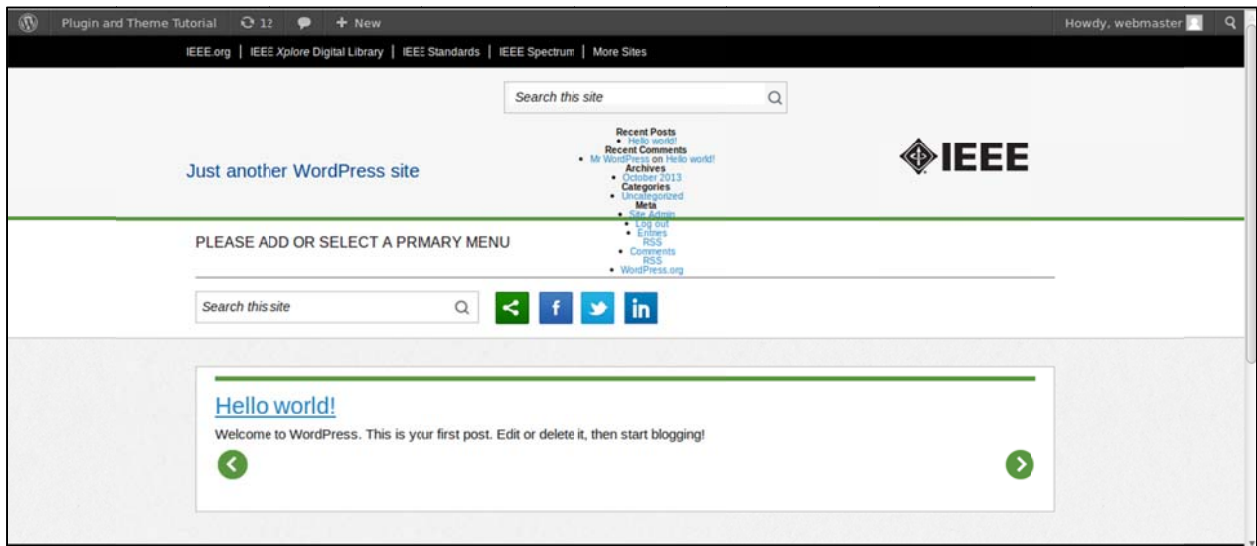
Plugin and Theme Tutorial 12 + New

Howdy, webmaster

IEEE.org | IEEE Xplore Digital Library | IEEE Standards | IEEE Spectrum | More Sites

Search this site

Recent Posts
- Hello world!

Recent Comments
- Mr WordPress on Hello world!

Archives
- October 2013

Categories
- Uncategorized

Meta
- Site Admin
- Log out
- Entries RSS
- Comments RSS
- WordPress.org

Just another WordPress site

IEEE

PLEASE ADD OR SELECT A PRMARY MENU

Search this site

Hello world!

Welcome to WordPress. This is your first post. Edit or delete it, then start blogging!